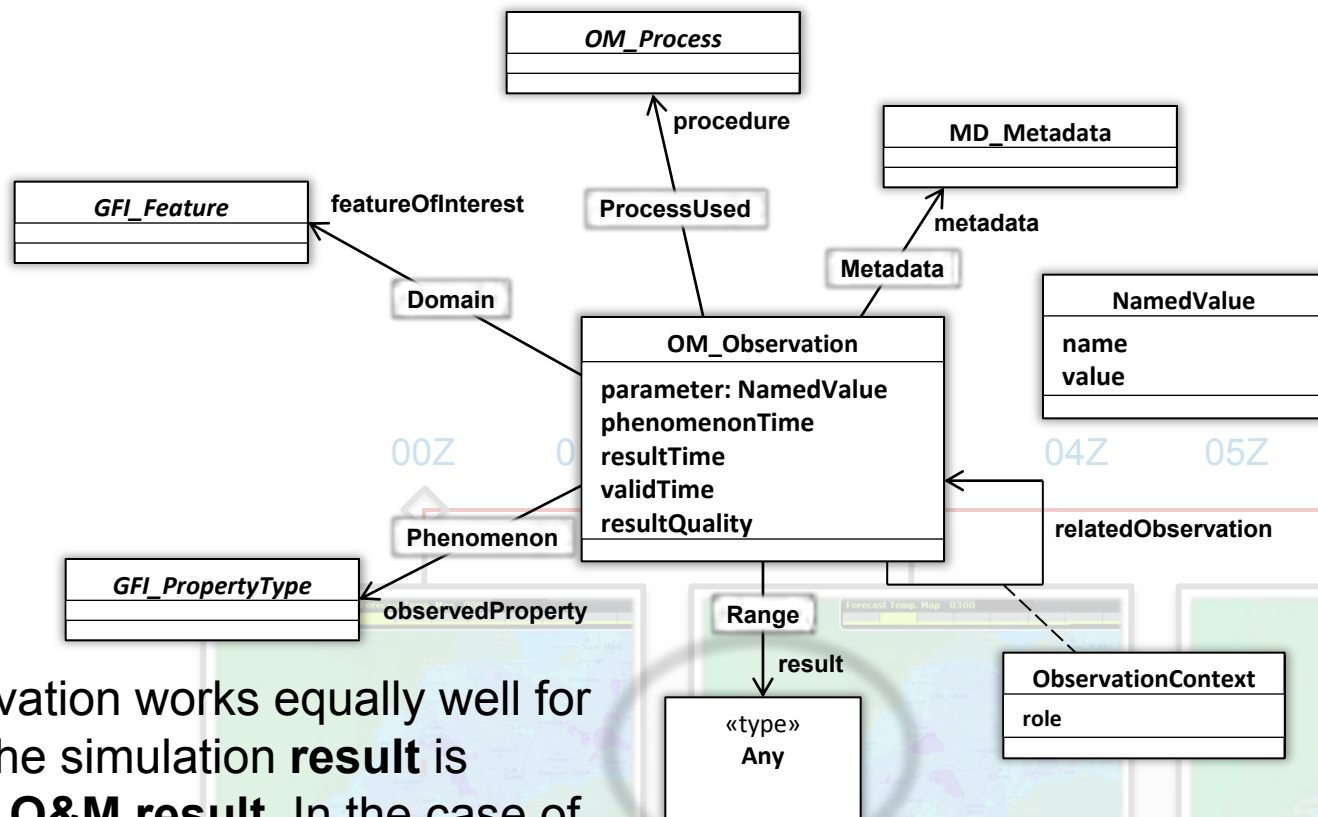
OM_Process

procedure

MD_Metadata

GFI_Feature

featureOfInterest

ProcessUsed

metadata

Metadata

Domain

NamedValue
name
value

OM_Observation
parameter: NamedValue
phenomenonTime
resultTime
validTime
resultQuality

00Z
0
04Z
05Z

relatedObservation

Phenomenon

GFI_PropertyType

observedProperty

Range

Forecast Temp. Map 0300

result

ObservationContext
role

«type»
Any

vation works equally well for
he simulation **result** is
**O&M result**. In the case of